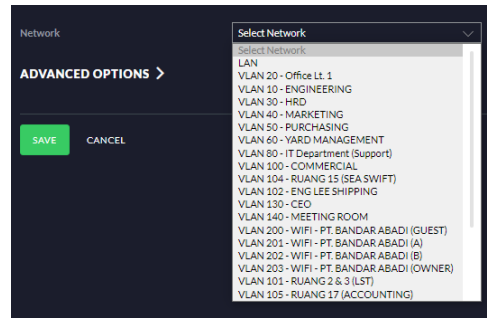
Network

Select Network

Select Network
LAN
VLAN 20 - Office Lt. 1
VLAN 10 - ENGINEERING
VLAN 30 - HRD
VLAN 40 - MARKETING
VLAN 50 - PURCHASING
VLAN 60 - YARD MANAGEMENT
VLAN 80 - IT Department (Support)
VLAN 100 - COMMERCIAL
VLAN 104 - RUANG 15 (SEA SWIFT)
VLAN 102 - ENG LEE SHIPPING
VLAN 130 - CEO
VLAN 140 - MEETING ROOM
VLAN 200 - WIFI - PT. BANDAR ABADI (GUEST)
VLAN 201 - WIFI - PT. BANDAR ABADI (A)
VLAN 202 - WIFI - PT. BANDAR ABADI (B)
VLAN 203 - WIFI - PT. BANDAR ABADI (OWNER)
VLAN 101 - RUANG 2 & 3 (LST)
VLAN 105 - RUANG 17 (ACCOUNTING)

ADVANCED OPTIONS >

SAVE

CANCEL